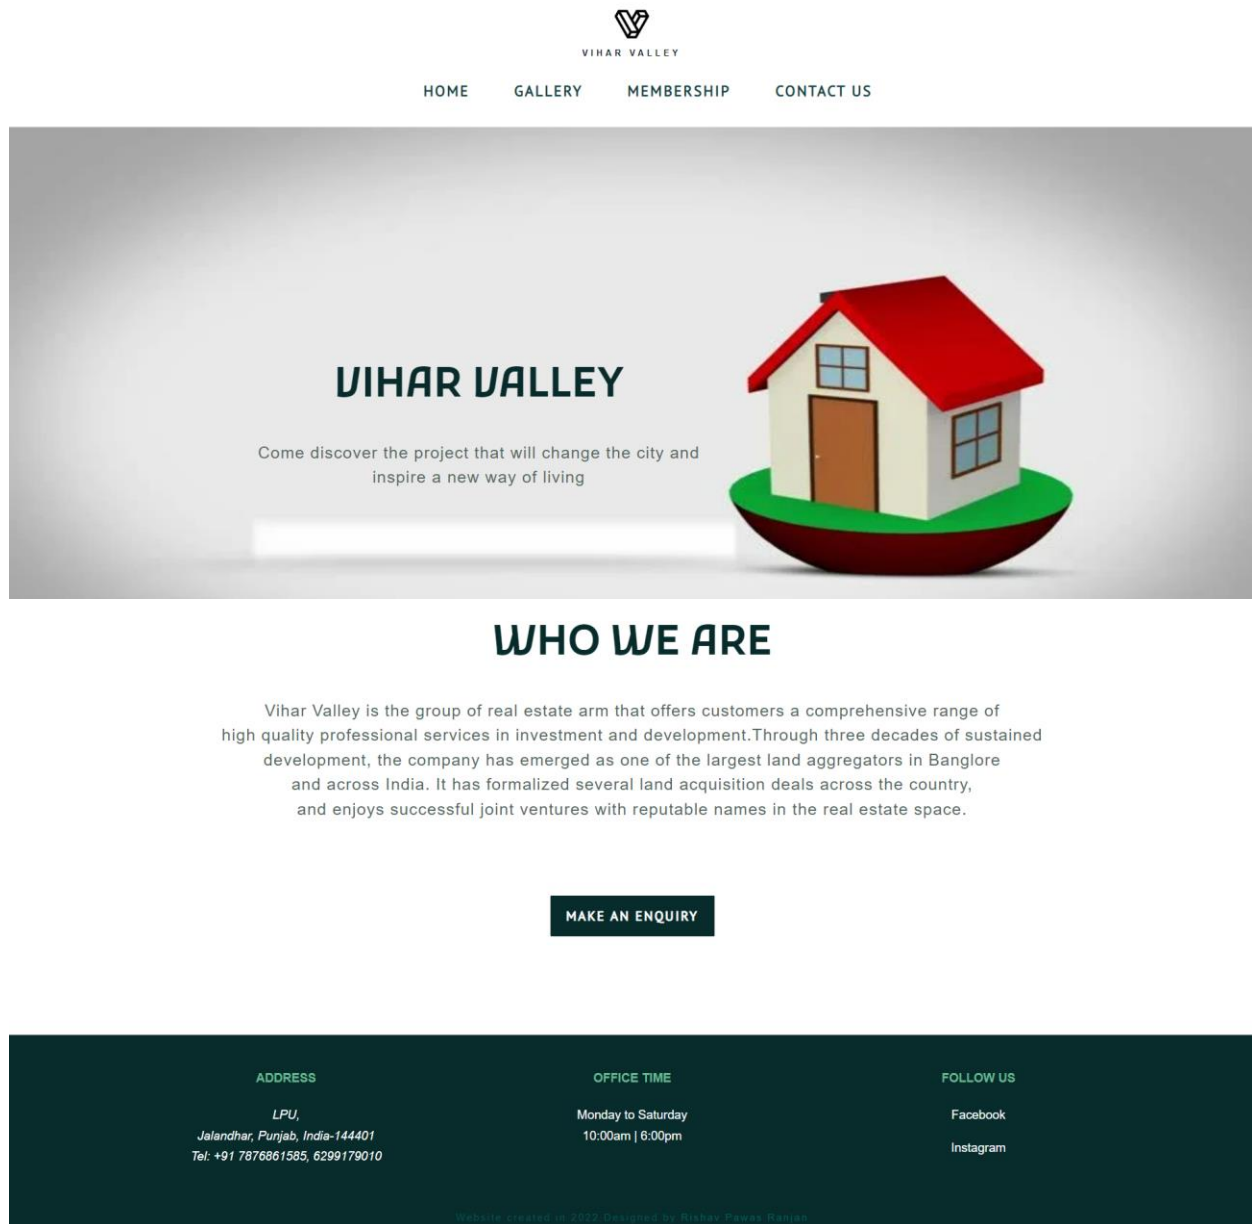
VIHAR VALLEY

HOME GALLERY MEMBERSHIP CONTACT US

VIHAR VALLEY

Come discover the project that will change the city and inspire a new way of living

WHO WE ARE

Vihar Valley is the group of real estate arm that offers customers a comprehensive range of high quality professional services in investment and development.Through three decades of sustained development, the company has emerged as one of the largest land aggregators in Banglore and across India. It has formalized several land acquisition deals across the country, and enjoys successful joint ventures with reputable names in the real estate space.

MAKE AN ENQUIRY

ADDRESS

LPU,
Jalandhar, Punjab, India-144401
Tel: +91 7876861585, 6299179010

OFFICE TIME

Monday to Saturday
10:00am | 6:00pm

FOLLOW US

Facebook

Instagram

Website created in 2022 Designed by Rishav Pawas Ranjan